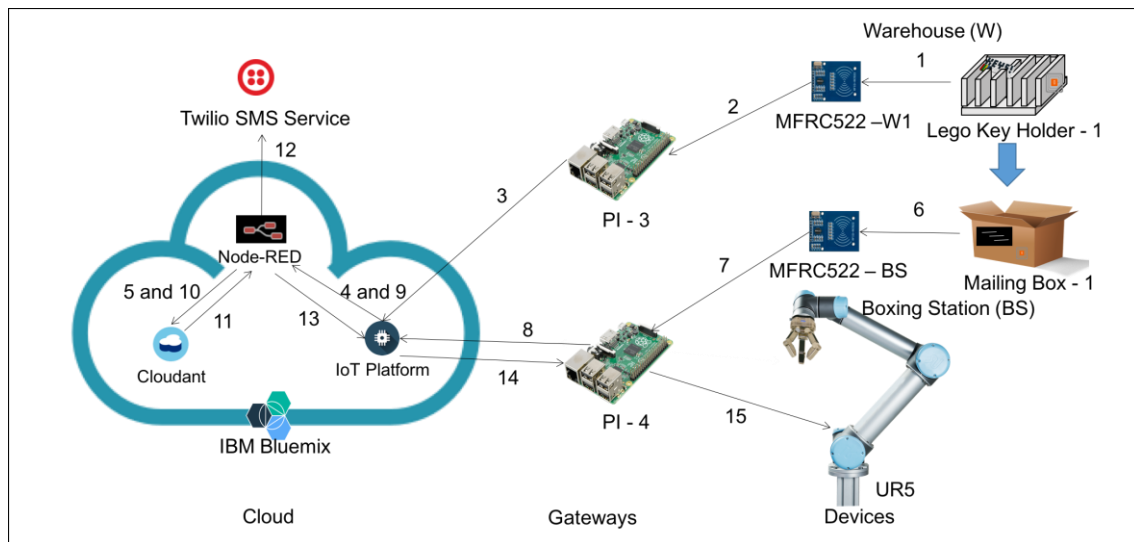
Warehouse (W)

1

Twilio SMS Service

2

MFRC522 –W1

Lego Key Holder - 1

12

3

PI - 3

6

Node-RED

7

MFRC522 – BS

Mailing Box - 1

5 and 10

4 and 9

Boxing Station (BS)

11

13

8

Cloudant

IoT Platform

14

15

PI - 4

IBM Bluemix

UR5

Cloud

Gateways

Devices